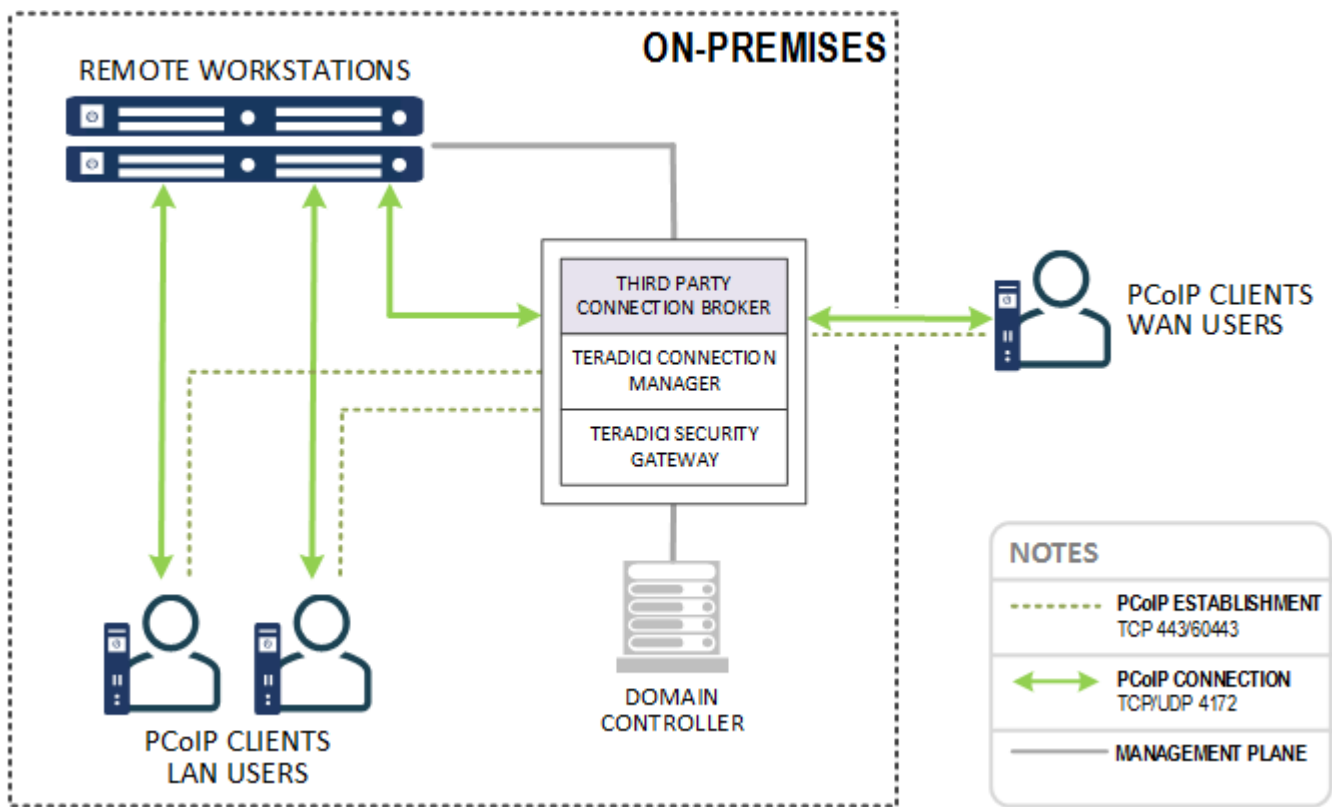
ON-PREMISES

REMOTE WORKSTATIONS

THIRD PARTY CONNECTION BROKER

TERADICI CONNECTION MANAGER

TERADICI SECURITY GATEWAY

PCoIP CLIENTS WAN USERS

DOMAIN CONTROLLER

PCoIP CLIENTS LAN USERS

NOTES

PCoIP ESTABLISHMENT
TCP 443/60443

PCoIP CONNECTION
TCP/UDP 4172

MANAGEMENT PLANE